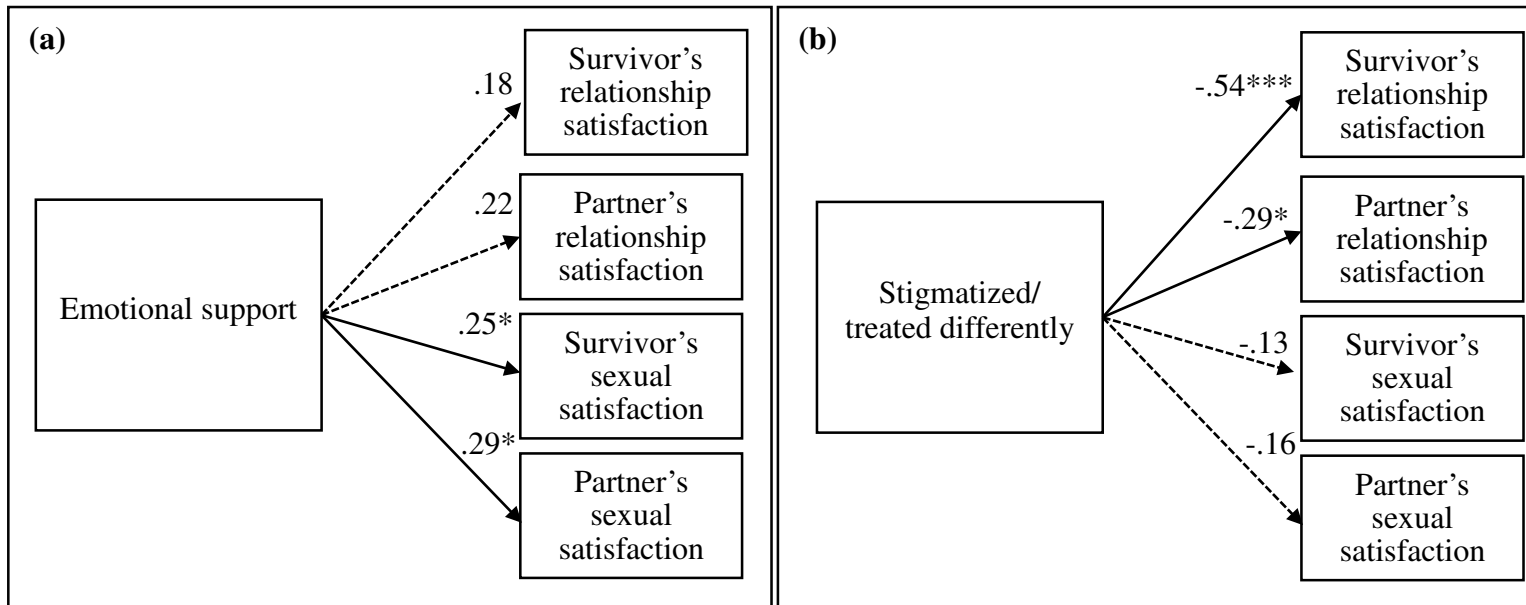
(a)

Emotional support

.18

Survivor's relationship satisfaction

.22

Partner's relationship satisfaction

.25*

Survivor's sexual satisfaction

.29*

Partner's sexual satisfaction

(b)

Stigmatized/ treated differently

-.54***

Survivor's relationship satisfaction

-.29*

Partner's relationship satisfaction

-.13

Survivor's sexual satisfaction

-.16

Partner's sexual satisfaction